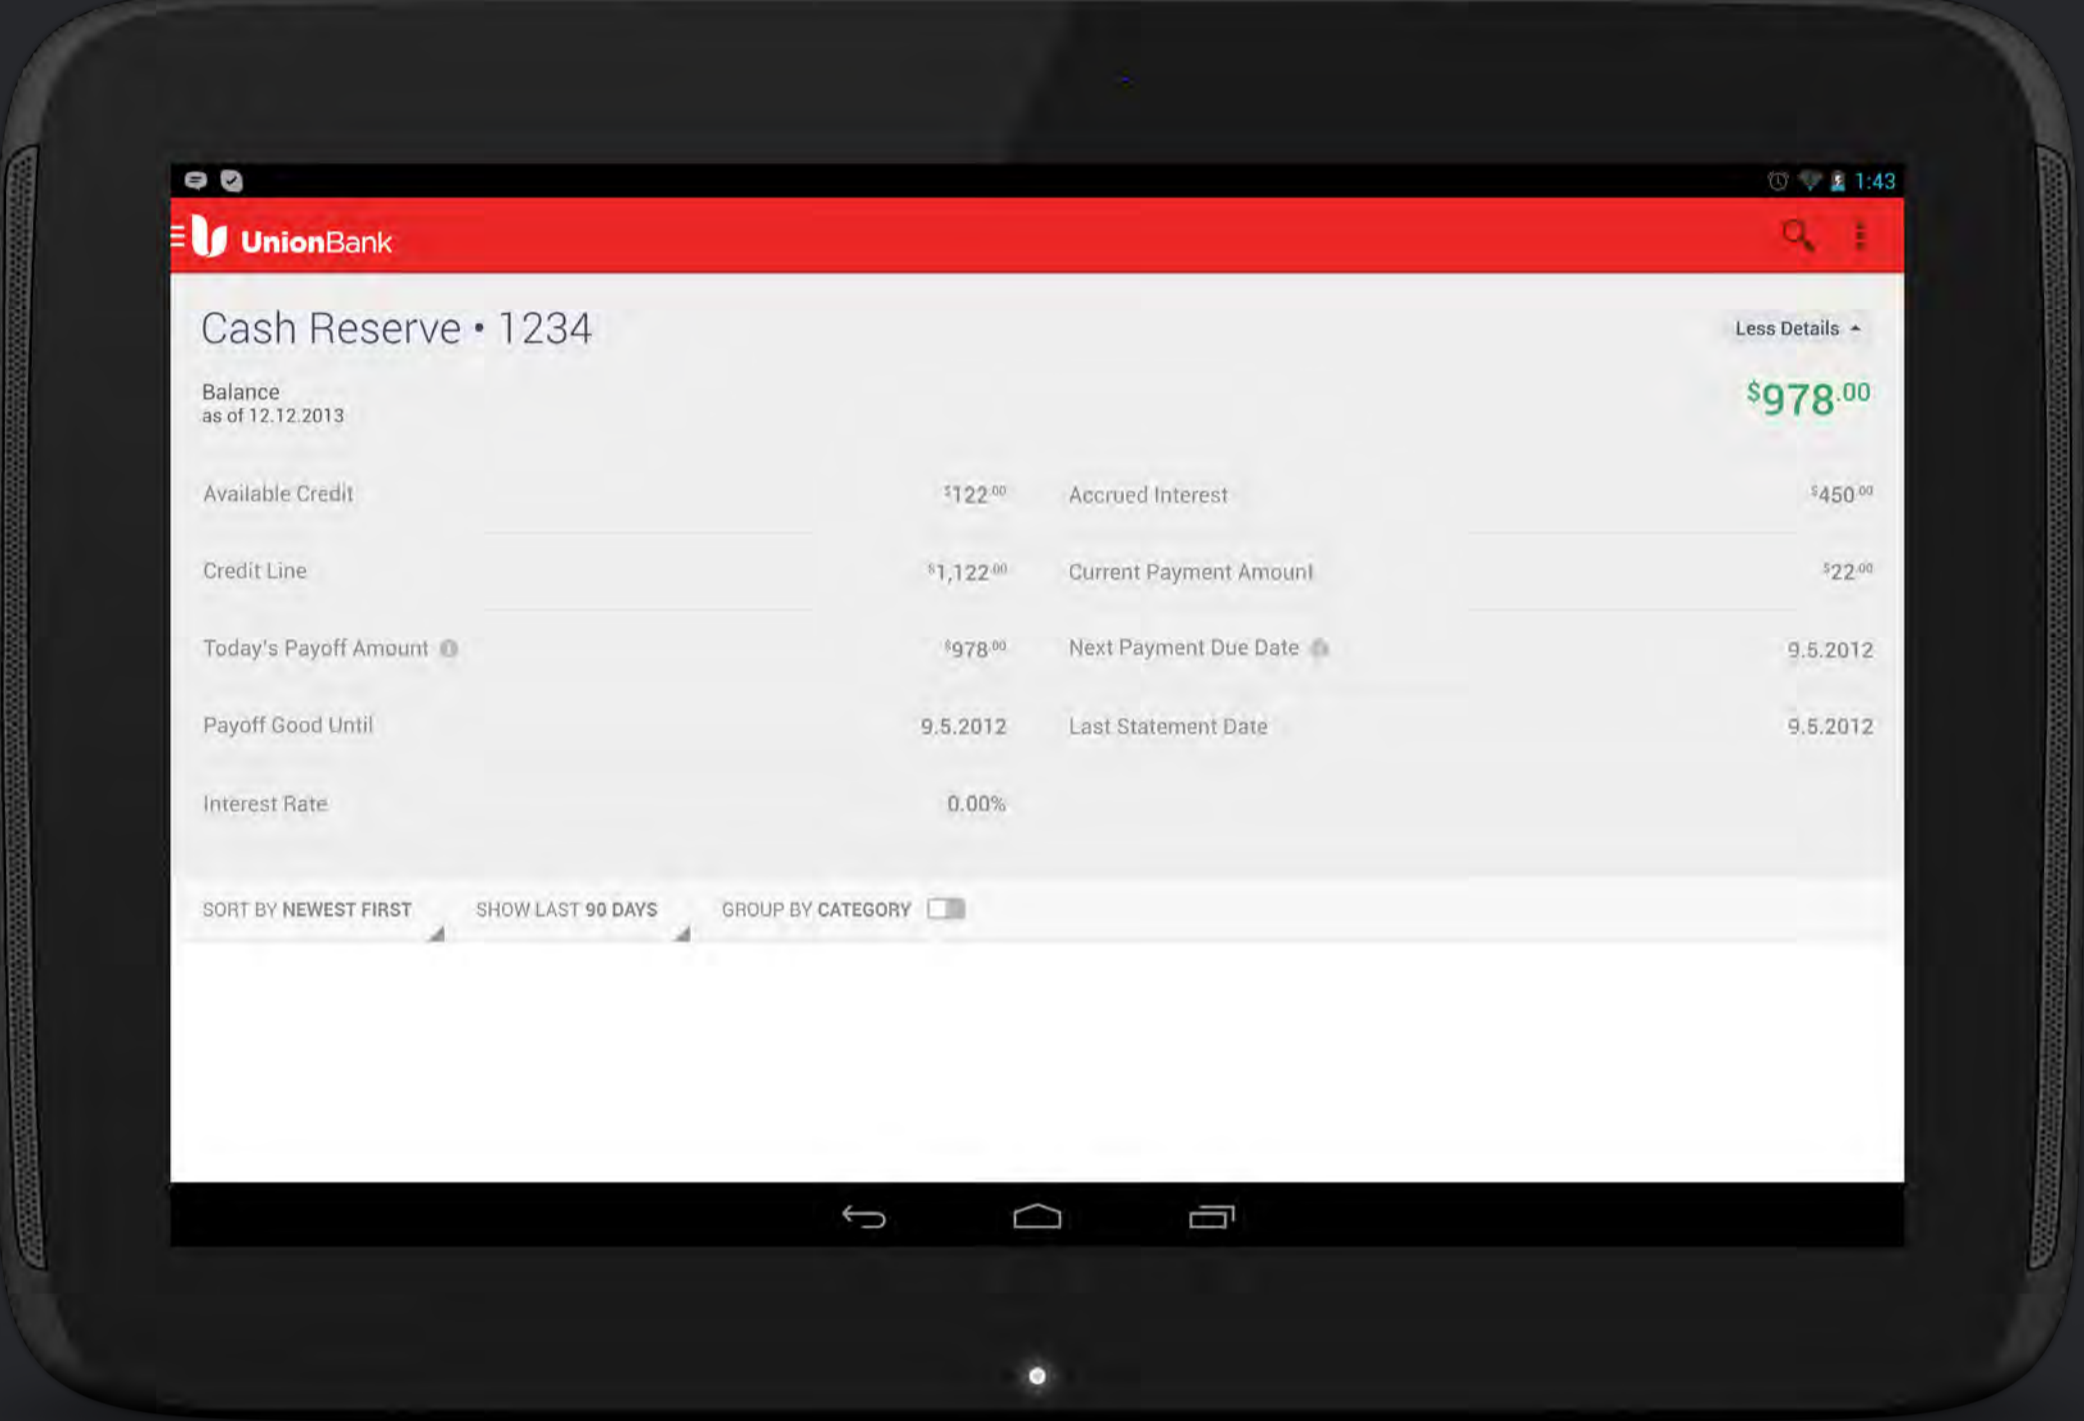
1:43

UnionBank

Cash Reserve • 1234

Less Details

Balance
as of 12.12.2013

$978.00

Available Credit $122.00

Credit Line $1,122.00

Today's Payoff Amount $978.00

Payoff Good Until 9.5.2012

Interest Rate 0.00%

Accrued Interest $450.00

Current Payment Amount $22.00

Next Payment Due Date 9.5.2012

Last Statement Date 9.5.2012

SORT BY NEWEST FIRST

SHOW LAST 90 DAYS

GROUP BY CATEGORY